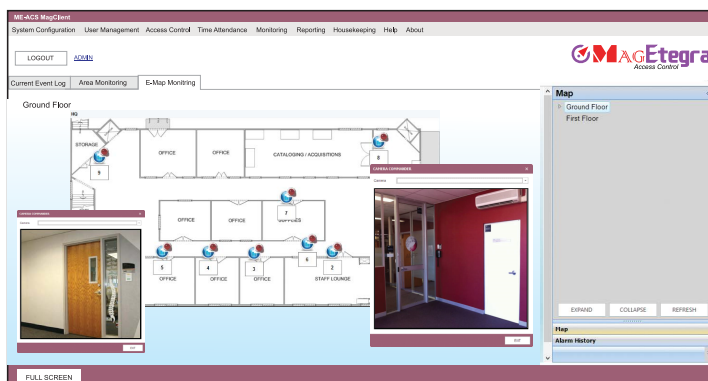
ME-ACS MagClient

System Configuration User Management Access Control Time Attendance Monitoring Reporting Housekeeping Help About

LOGOUT ADMIN

MAGEtegra
Access Control

Current Event Log Area Monitoring E-Map Monitring

Ground Floor

HQ

STORAGE

OFFICE

OFFICE

CATALOGING / ACQUISITIONS

9

8

OFFICE

OFFICE

7
OFFICES

5

4

3

6

2

OFFICE

OFFICE

OFFICE

STAFF LOUNGE

CAMERA 1 EXPANDED

Camera

Exit

CAMERA 2 EXPANDED

Camera

Exit

Map

Ground Floor

First Floor

EXPAND COLLAPSE REFRESH

Map

Alarm History

FULL SCREEN